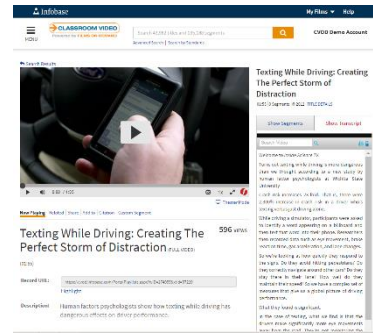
Infobase

My Files ▾ Help

MENU

CLASSROOM VIDEO

Search 40,000 titles and 375,000 segments

Advanced Search | Search by Standards

CVOD Demo Account

Search Results

Texting While Driving: Creating The Perfect Storm of Distraction

0:00 / 1:05

Transcript Mode

Now Playing | Related | Share | Add to | Citation | Content Alignment

Texting While Driving: Creating The Perfect Storm of Distraction (FULL VIDEO)

596 VIEWS

Record URL:

Description: Human factors psychologists show how texting while driving has dangerous effects on driver performance.

Texting While Driving: Creating The Perfect Storm of Distraction

Show Segments

Show Transcript

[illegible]